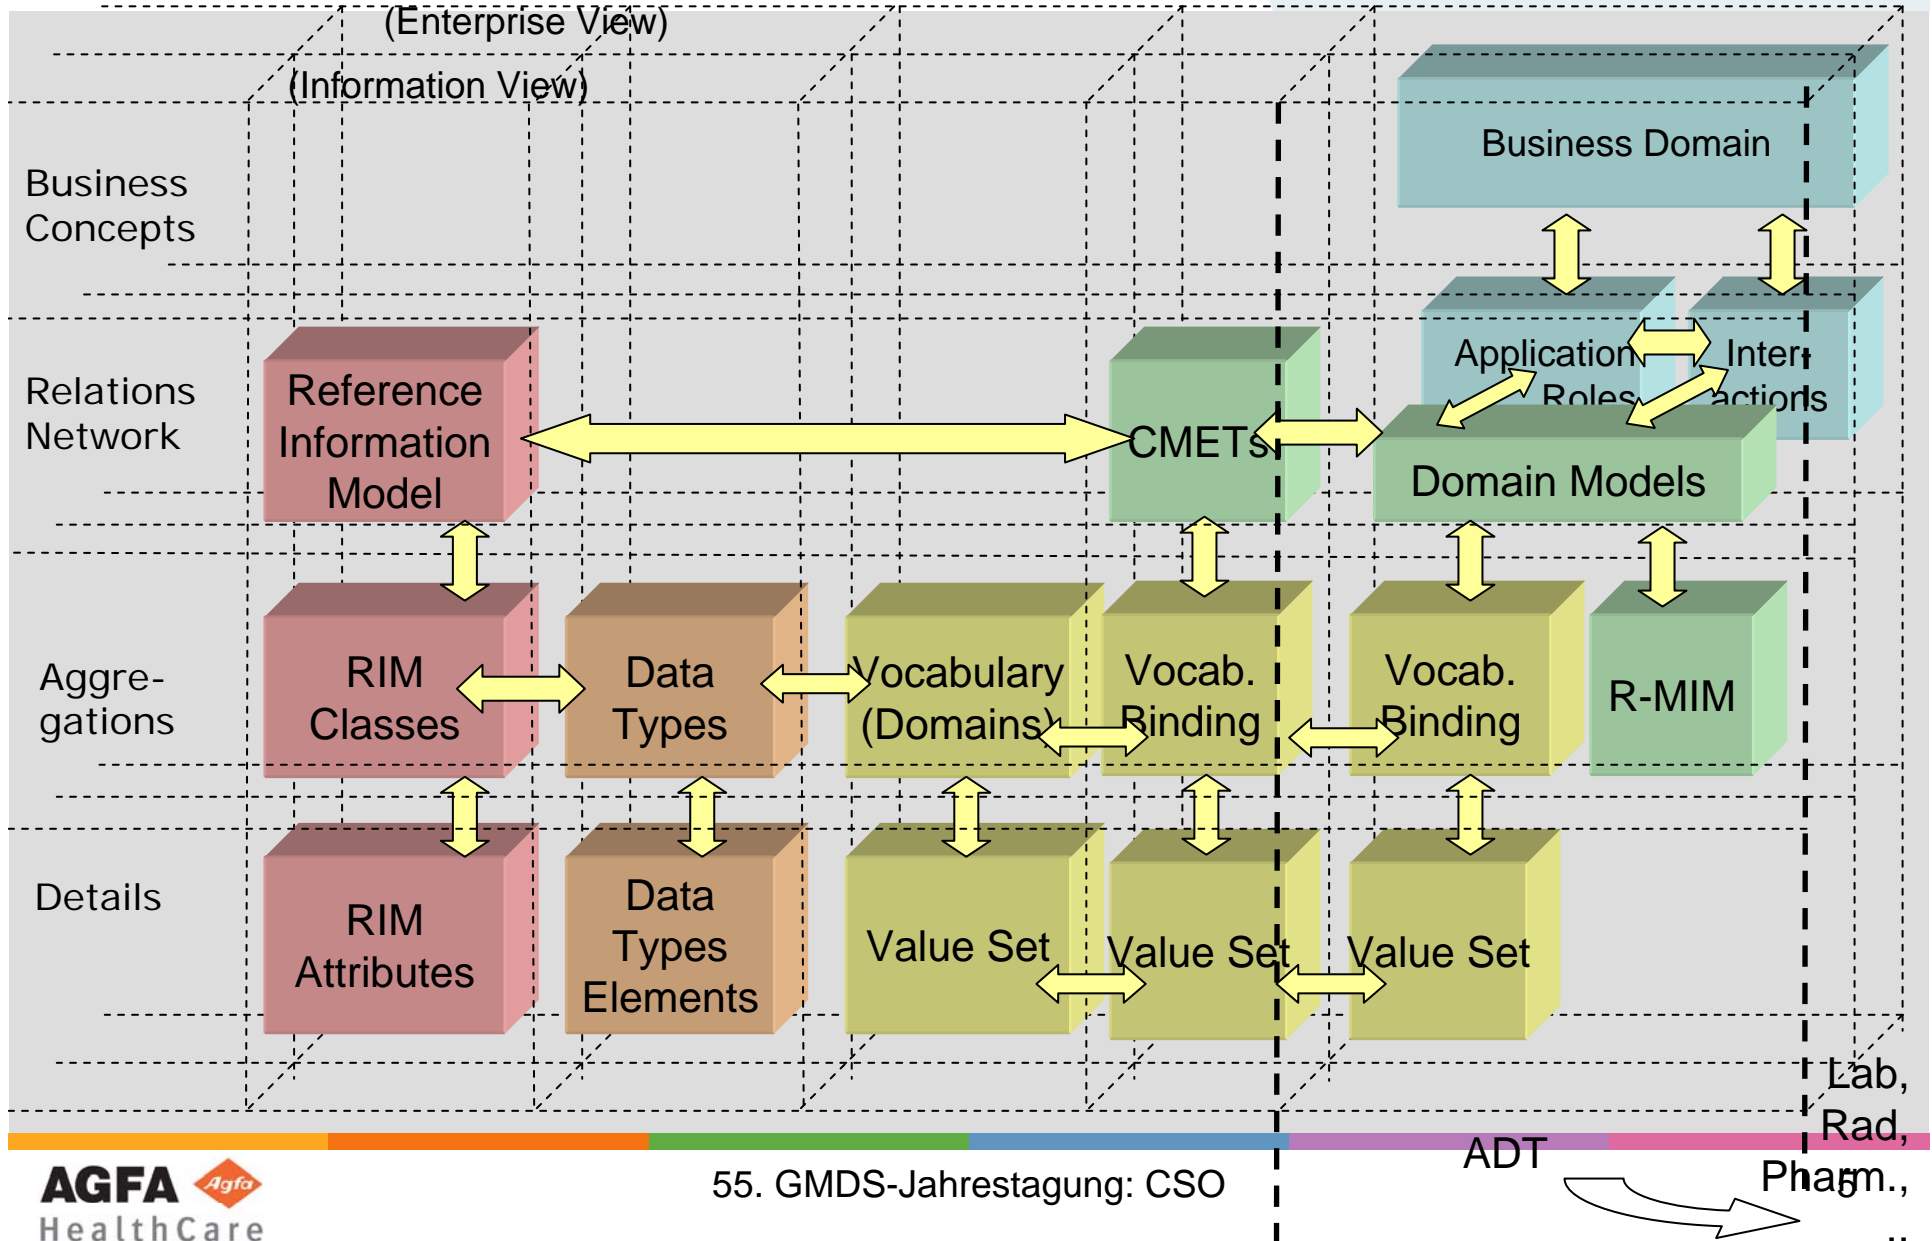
(Enterprise View)

(Information View)

Business Concepts

Relations Network

Aggre-gations

Details

Business Domain

Application Roles

Inter-actions

Reference Information Model

CMETs

Domain Models

RIM Classes

Data Types

Vocabulary (Domains)

Vocab. Binding

Vocab. Binding

R-MIM

RIM Attributes

Data Types Elements

Value Set

Value Set

Value Set

Lab, Rad, Pharm., ..

ADT

AGFA Agfa HealthCare

55. GMDS-Jahrestagung: CSO

6